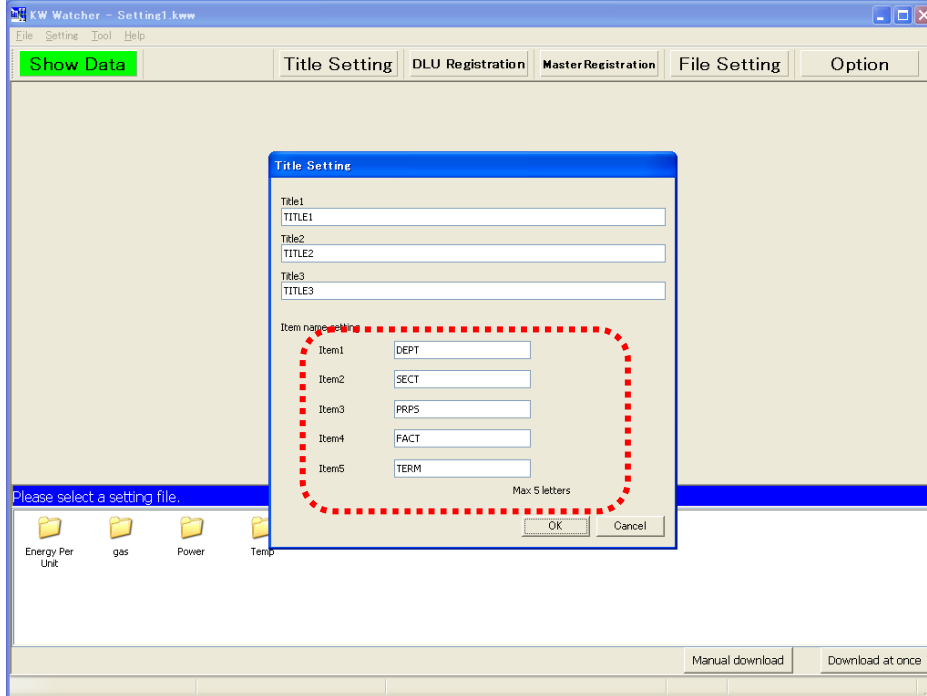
KW Watcher - Setting1.kww

File Setting Tool Help

Show Data

Title Setting

DLU Registration

MasterRegistration

File Setting

Option

Title Setting

Title1
TITLE1
Title2
TITLE2
Title3
TITLE3

Item name setting

Item1 DEPT
Item2 SECT
Item3 PRPS
Item4 FACT
Item5 TERM

Max 5 letters

OK Cancel

Please select a setting file.

Energy Per Unit
gas
Power
Temp

Manual download
Download at once